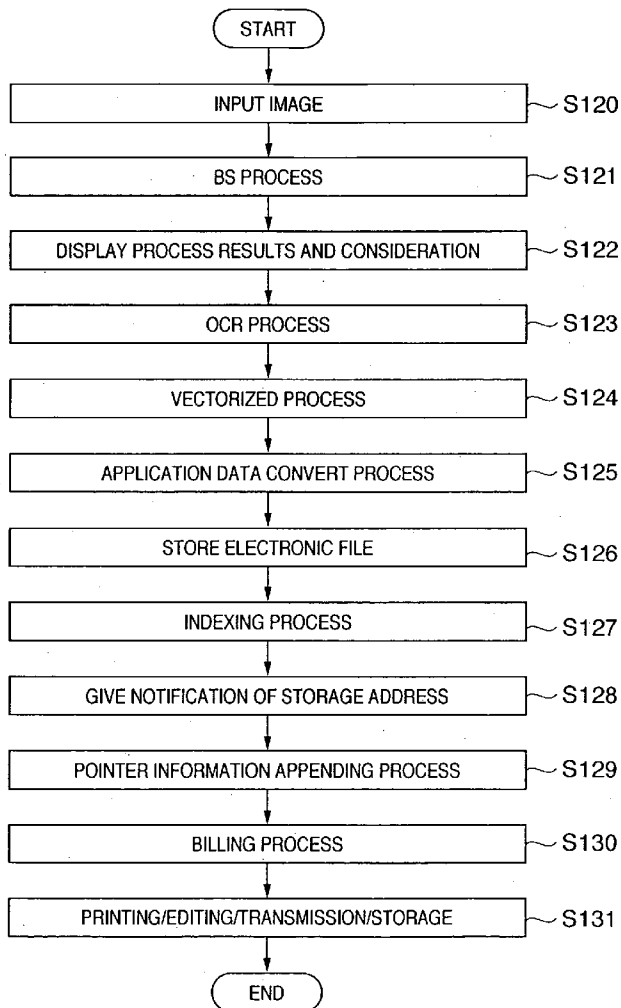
START

INPUT IMAGE
S120

BS PROCESS
S121

DISPLAY PROCESS RESULTS AND CONSIDERATION
S122

OCR PROCESS
S123

VECTORIZED PROCESS
S124

APPLICATION DATA CONVERT PROCESS
S125

STORE ELECTRONIC FILE
S126

INDEXING PROCESS
S127

GIVE NOTIFICATION OF STORAGE ADDRESS
S128

POINTER INFORMATION APPENDING PROCESS
S129

BILLING PROCESS
S130

PRINTING/EDITING/TRANSMISSION/STORAGE
S131

END